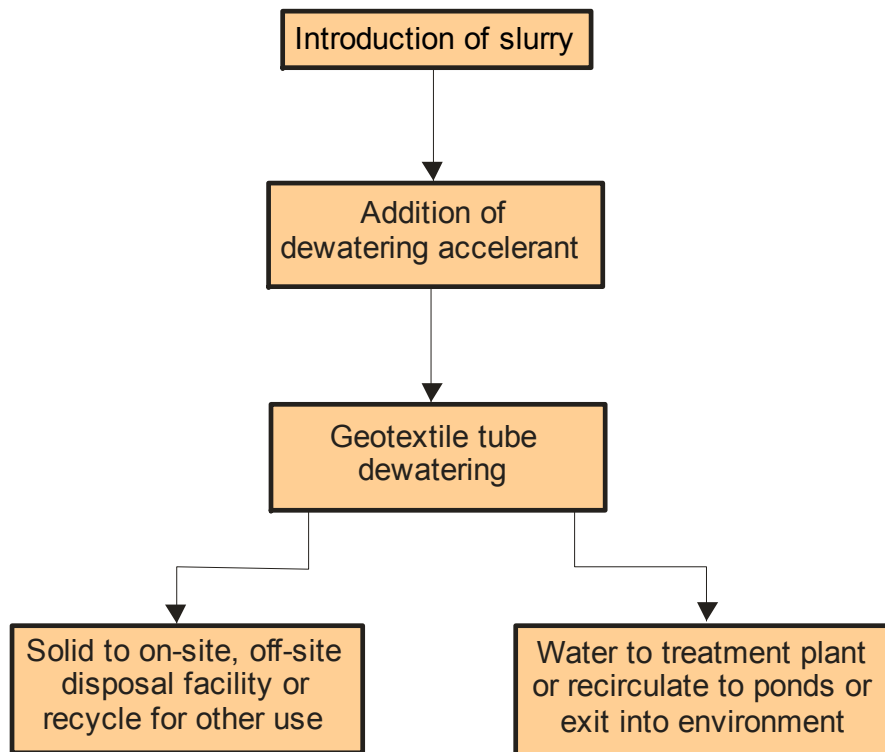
Introduction of slurry

Addition of dewatering accelerant

Geotextile tube dewatering

Solid to on-site, off-site disposal facility or recycle for other use

Water to treatment plant or recirculate to ponds or exit into environment